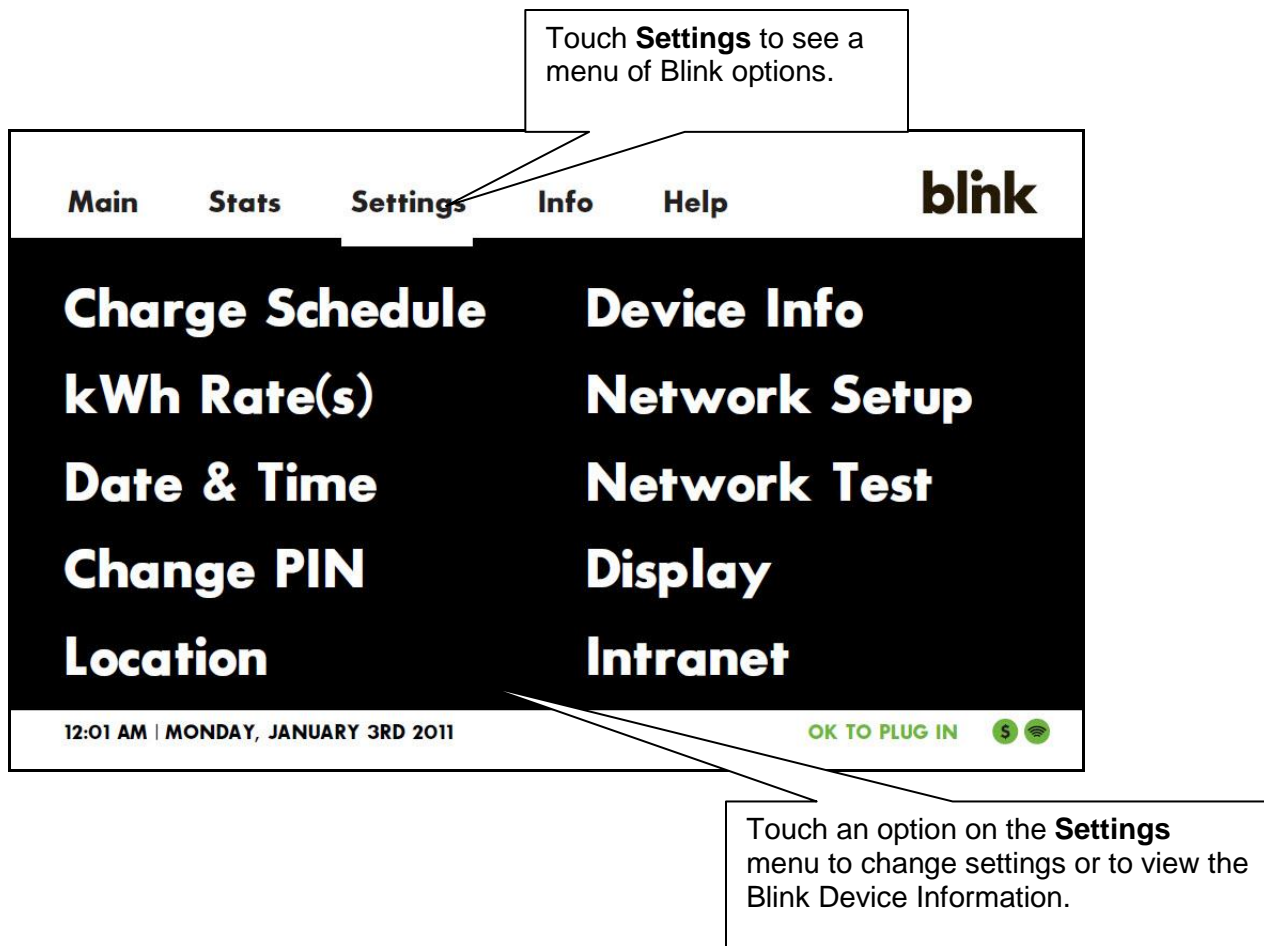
Touch **Settings** to see a menu of Blink options.

Main Stats Settings Info Help blink

Charge Schedule

kWh Rate(s)

Date & Time

Change PIN

Location

Device Info

Network Setup

Network Test

Display

Intranet

12:01 AM | MONDAY, JANUARY 3RD 2011

OK TO PLUG IN $

Touch an option on the **Settings** menu to change settings or to view the Blink Device Information.